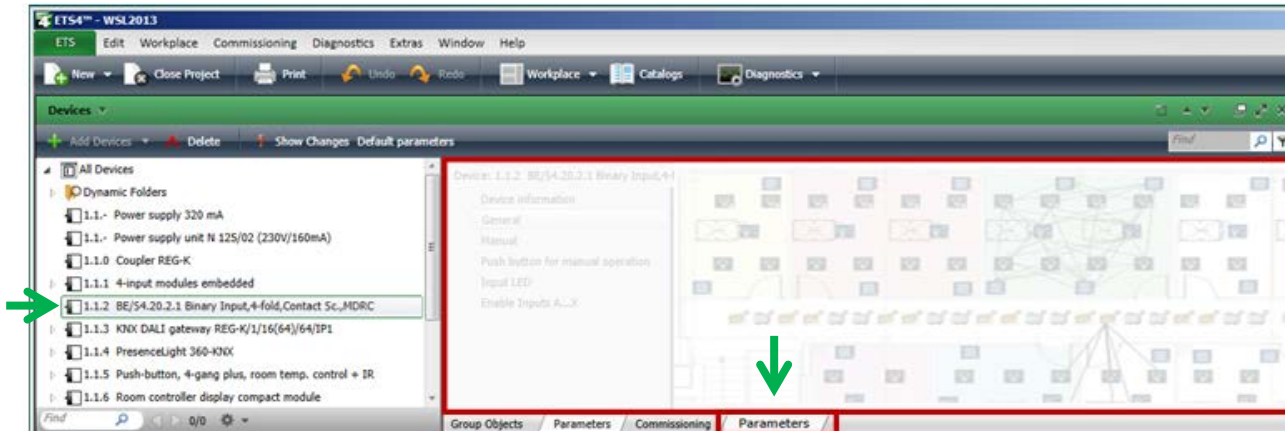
ETS4™ - WSL2013

ETS Edit Workplace Commissioning Diagnostics Extras Window Help

New Close Project Print Undo Redo Workplace Catalogs Diagnostics

Devices

Add Devices Delete Show Changes Default parameters

Find

All Devices
Dynamic Folders
1.1.- Power supply 320 mA
1.1.- Power supply unit N 125/02 (230V/160mA)
1.1.0 Coupler REG-K
1.1.1 4-input modules embedded
1.1.2 BE/S4.20.2.1 Binary Input,4-fold,Contact Sc.,MDRC
1.1.3 KNX DALI gateway REG-K/1/16(64)/64/IP1
1.1.4 PresenceLight 360-KNX
1.1.5 Push-button, 4-gang plus, room temp. control + IR
1.1.6 Room controller display compact module

Find 0/0

Device: 1.1.2 BE/S4.20.2.1 Binary Input,4-f

Device information
General
Manual
Push button for manual operation
Input LED
Enable Inputs A...X

Group Objects Parameters Commissioning Parameters